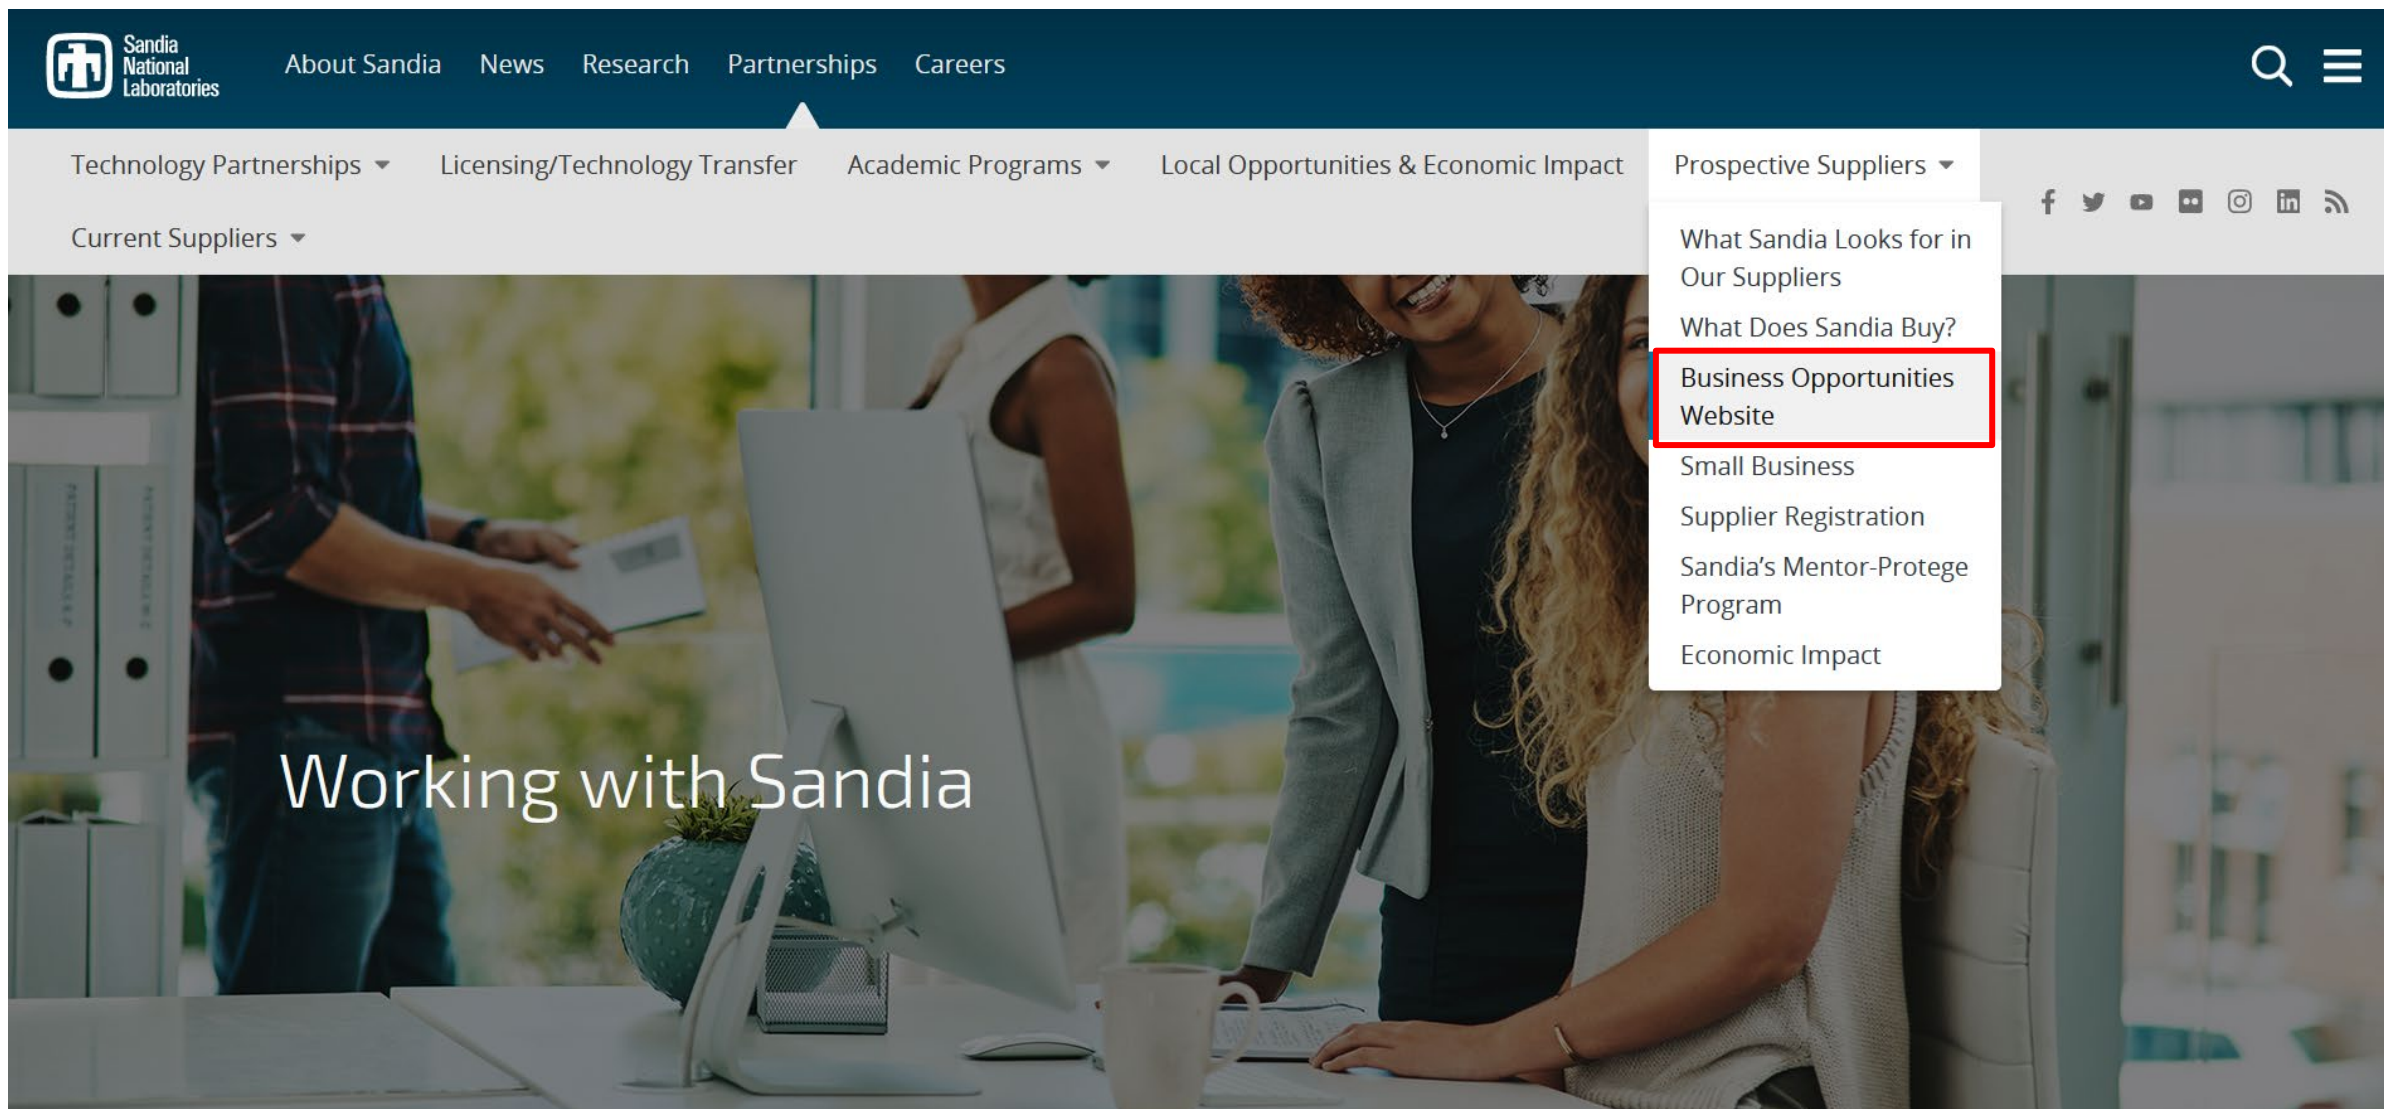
Sandia National Laboratories

About Sandia News Research Partnerships Careers

Technology Partnerships Licensing/Technology Transfer Academic Programs Local Opportunities & Economic Impact Prospective Suppliers

Current Suppliers

What Sandia Looks for in Our Suppliers

What Does Sandia Buy?

Business Opportunities Website

Small Business

Supplier Registration

Sandia's Mentor-Protege Program

Economic Impact

Working with Sandia